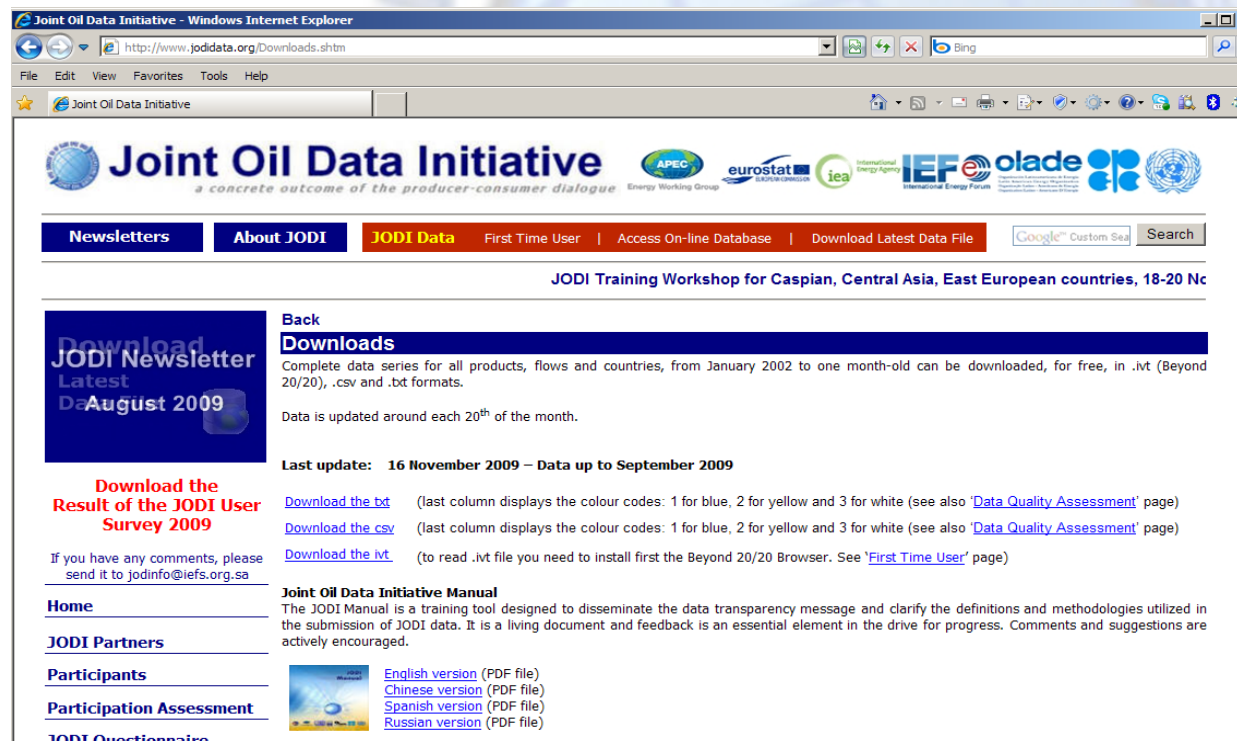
Joint Oil Data Initiative - Windows Internet Explorer

http://www.jodidata.org/Downloads.shtm

Bing

File Edit View Favorites Tools Help

Joint Oil Data Initiative

Joint Oil Data Initiative
a concrete outcome of the producer-consumer dialogue

APEC Energy Working Group eurostat iea International Energy Agency IEF International Energy Forum olade

Newsletters | About JODI | JODI Data | First Time User | Access On-line Database | Download Latest Data File

Google Custom Sea | Search

JODI Training Workshop for Caspian, Central Asia, East European countries, 18-20 No

Download
JODI Newsletter
Latest
Da August 2009

Download the Result of the JODI User Survey 2009

If you have any comments, please send it to jodinfo@iefs.org.sa

Home

JODI Partners

Participants

Participation Assessment

JODI Questionnaire

Back

Downloads

Complete data series for all products, flows and countries, from January 2002 to one month-old can be downloaded, for free, in .ivt (Beyond 20/20), .csv and .txt formats.

Data is updated around each 20$^{th}$ of the month.

Last update: 16 November 2009 – Data up to September 2009

Download the txt (last column displays the colour codes: 1 for blue, 2 for yellow and 3 for white (see also 'Data Quality Assessment' page)

Download the csv (last column displays the colour codes: 1 for blue, 2 for yellow and 3 for white (see also 'Data Quality Assessment' page)

Download the ivt (to read .ivt file you need to install first the Beyond 20/20 Browser. See 'First Time User' page)

Joint Oil Data Initiative Manual
The JODI Manual is a training tool designed to disseminate the data transparency message and clarify the definitions and methodologies utilized in the submission of JODI data. It is a living document and feedback is an essential element in the drive for progress. Comments and suggestions are actively encouraged.

JODI Manual

English version (PDF file)
Chinese version (PDF file)
Spanish version (PDF file)
Russian version (PDF file)